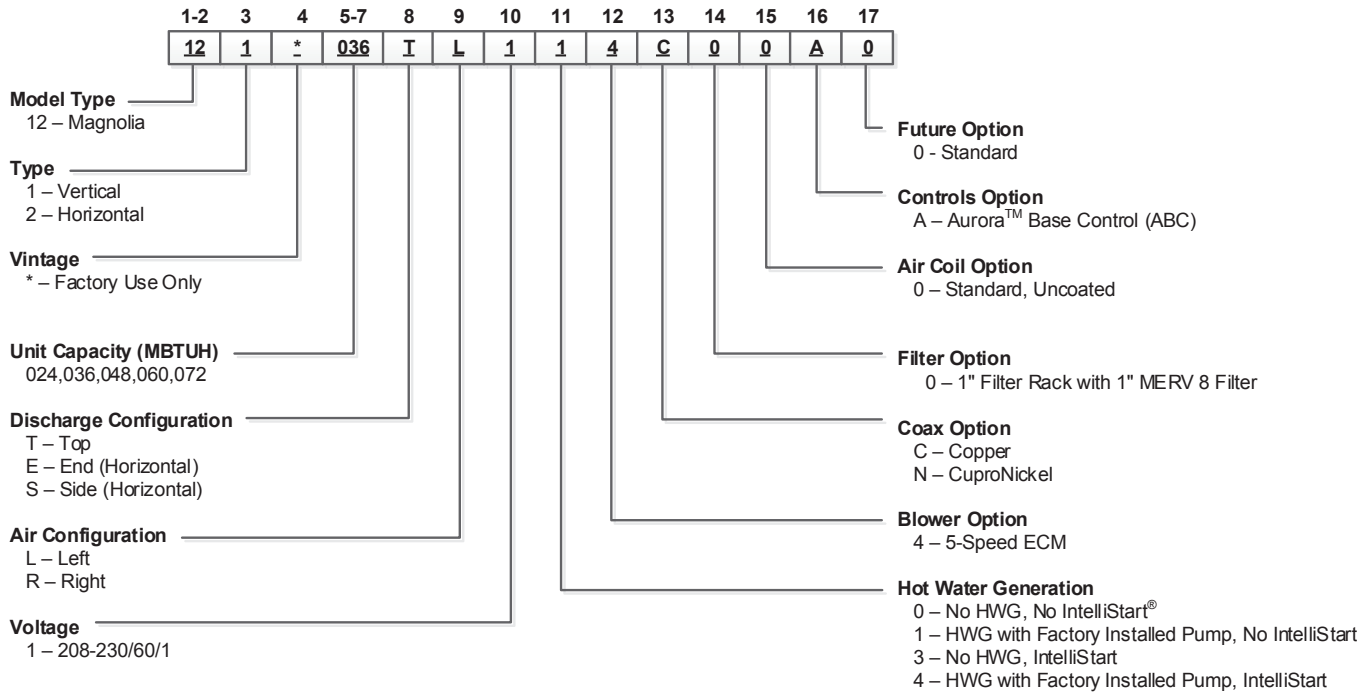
| 1-2 | 3 | 4 | 5-7 | 8 | 9 | 10 | 11 | 12 | 13 | 14 | 15 | 16 | 17 |
|---|---|---|---|---|---|---|---|---|---|---|---|---|---|
| 12 | 1 | * | 036 | T | L | 1 | 1 | 4 | C | 0 | 0 | A | 0 |

**Model Type**
12 – Magnolia

**Type**
1 – Vertical
2 – Horizontal

**Vintage**
* – Factory Use Only

**Unit Capacity (MBTUH)**
024,036,048,060,072

**Discharge Configuration**
T – Top
E – End (Horizontal)
S – Side (Horizontal)

**Air Configuration**
L – Left
R – Right

**Voltage**
1 – 208-230/60/1

**Future Option**
0 - Standard

**Controls Option**
A – Aurora$^{TM}$ Base Control (ABC)

**Air Coil Option**
0 – Standard, Uncoated

**Filter Option**
0 – 1" Filter Rack with 1" MERV 8 Filter

**Coax Option**
C – Copper
N – CuproNickel

**Blower Option**
4 – 5-Speed ECM

**Hot Water Generation**
0 – No HWG, No IntelliStart®
1 – HWG with Factory Installed Pump, No IntelliStart
3 – No HWG, IntelliStart
4 – HWG with Factory Installed Pump, IntelliStart